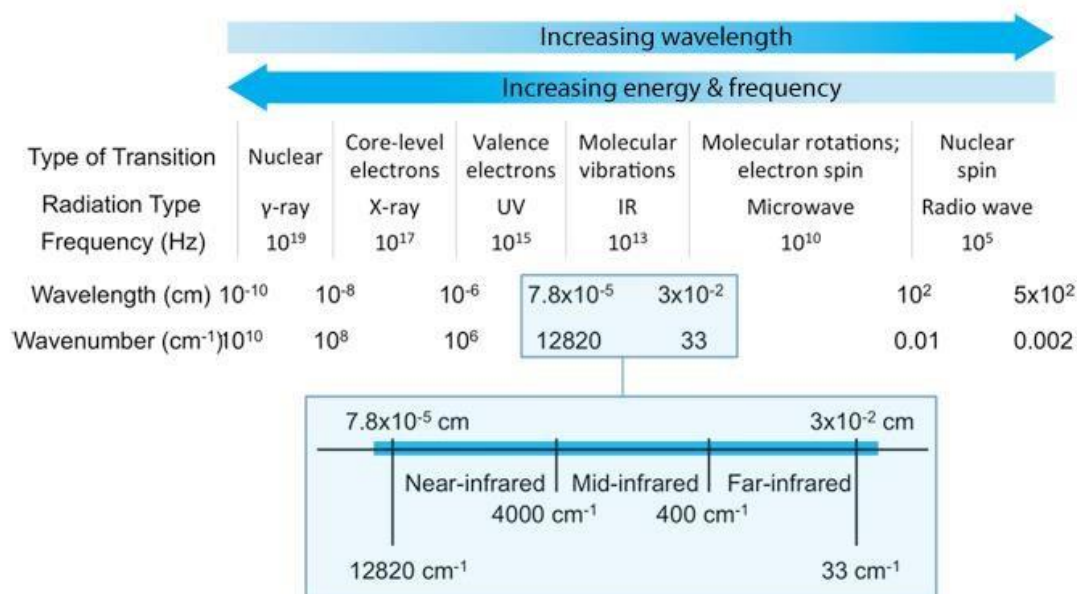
Increasing wavelength

Increasing energy & frequency

| Type of Transition | Nuclear | Core-level electrons | Valence electrons | Molecular vibrations | Molecular rotations; electron spin | Nuclear spin |
|---|---|---|---|---|---|---|
| Radiation Type | γ-ray | X-ray | UV | IR | Microwave | Radio wave |
| Frequency (Hz) | $10^{19}$ | $10^{17}$ | $10^{15}$ | $10^{13}$ | $10^{10}$ | $10^{5}$ |

Wavelength (cm) $10^{-10}$ $10^{-8}$ $10^{-6}$ $7.8x10^{-5}$ $3x10^{-2}$ $10^{2}$ $5x10^{2}$

Wavenumber ($cm^{-1}$) $10^{10}$ $10^{8}$ $10^{6}$ 12820 33 0.01 0.002

$7.8x10^{-5}$ cm $3x10^{-2}$ cm

Near-infrared Mid-infrared Far-infrared

4000 $cm^{-1}$ 400 $cm^{-1}$

12820 $cm^{-1}$ 33 $cm^{-1}$